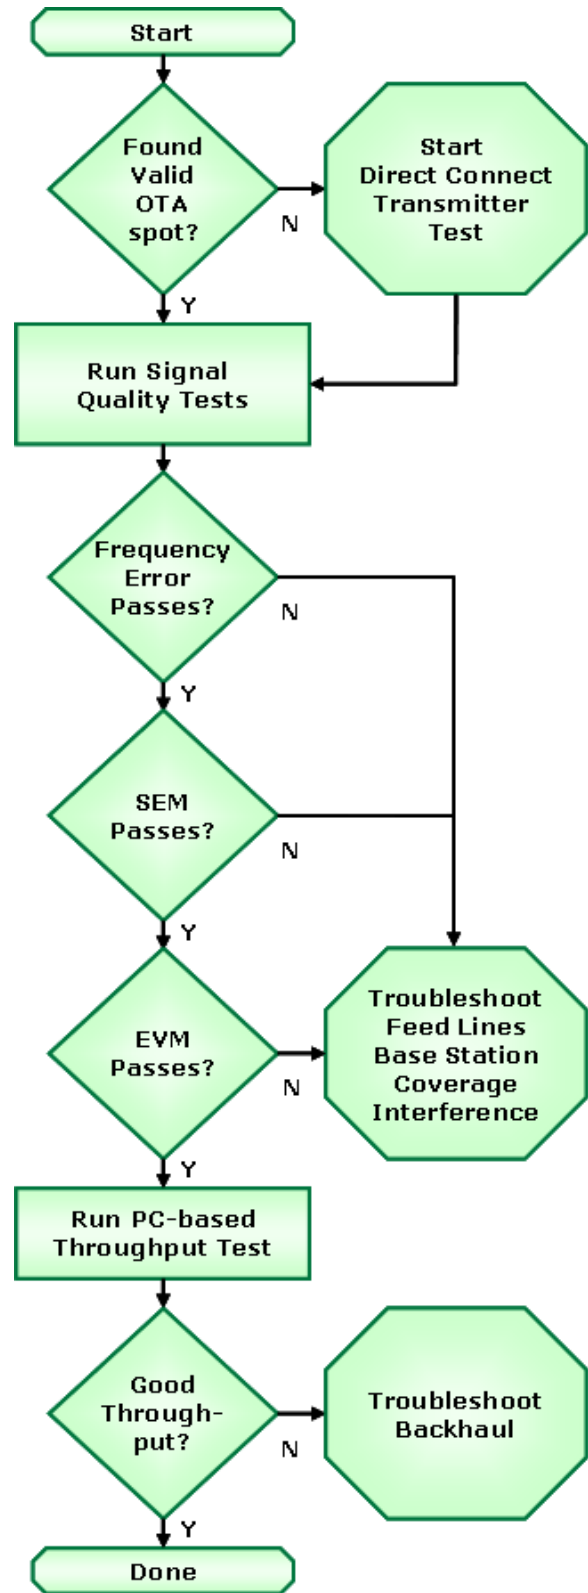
Start

Found Valid OTA spot?

N

Start Direct Connect Transmitter Test

Y

Run Signal Quality Tests

Frequency Error Passes?

N

Y

SEM Passes?

N

Y

EVM Passes?

N

Troubleshoot Feed Lines Base Station Coverage Interference

Y

Run PC-based Throughput Test

Good Through-put?

N

Troubleshoot Backhaul

Y

Done